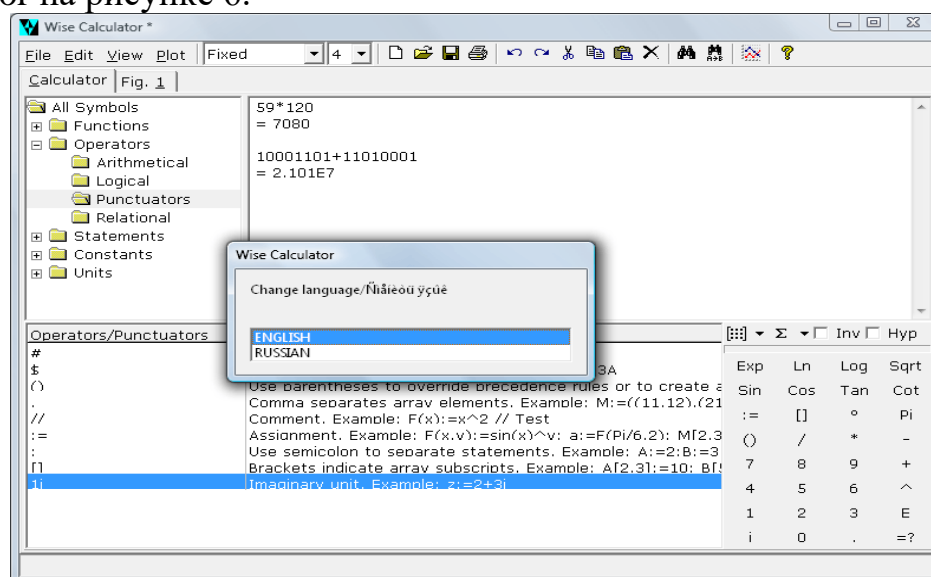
ог на рисунке 6.

Wise Calculator *

File Edit View Plot Fixed 4

Calculator Fig. 1

All Symbols
Functions
Operators
Arithmetical
Logical
Punctuators
Relational
Statements
Constants
Units

59*120
= 7080

10001101+11010001
= 2.101E7

Wise Calculator

Change language/Ñìåíèòü ÿçûê

ENGLISH
RUSSIAN

Operators/Punctuators
#
$
()
.
//
:=
:
[]
1i

3A
Use parentheses to override precedence rules or to create a
Comma separates array elements. Example: M:=((11,12),(21
Comment. Example: F(x):=x^2 // Test
Assignment. Example: F(x,y):=sin(x)^y; a:=F(Pi/6,2); M[2,3
Use semicolon to separate statements. Example: A:=2;B:=3
Brackets indicate array subscripts. Example: A[2,3]:=10; B[
Imaginary unit. Example: z:=2+3i

Σ Inv Hyp

| Exp | Ln | Log | Sqrt |
|---|---|---|---|
| Sin | Cos | Tan | Cot |
| := | [] | ° | Pi |
| () | / | * | - |
| 7 | 8 | 9 | + |
| 4 | 5 | 6 | ^ |
| 1 | 2 | 3 | E |
| i | 0 | . | =? |